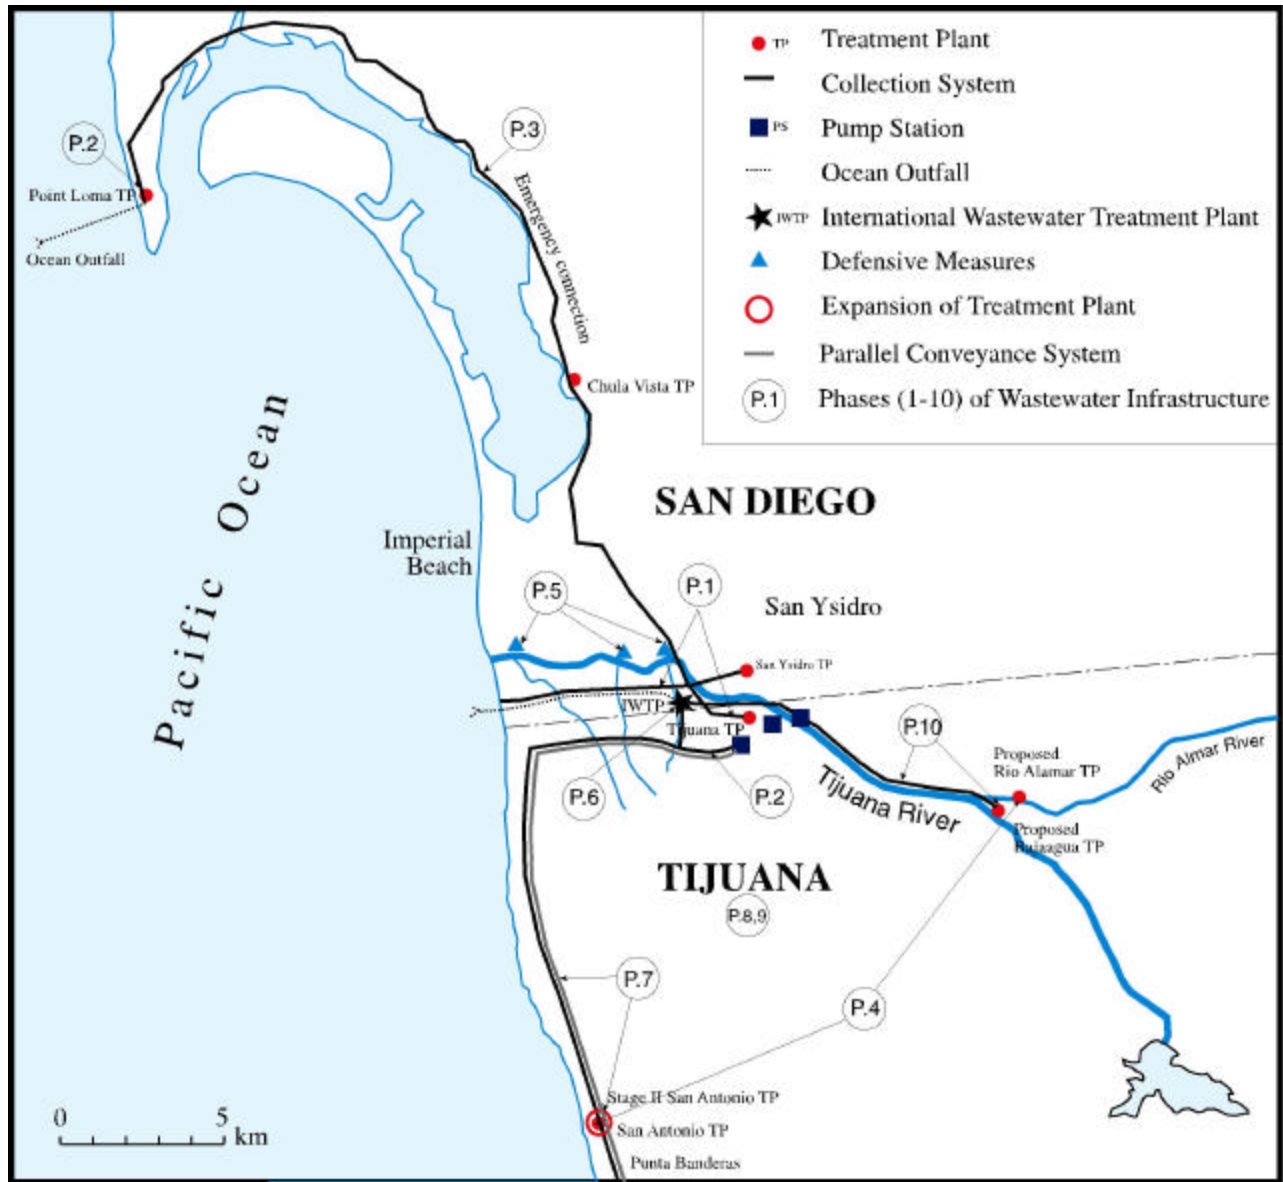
TP Treatment Plant
Collection System
PS Pump Station
Ocean Outfall
IWTP International Wastewater Treatment Plant
Defensive Measures
Expansion of Treatment Plant
Parallel Conveyance System
P.1 Phases (1-10) of Wastewater Infrastructure

P.2
Point Loma TP
Ocean Outfall
P.3
Emergency connection
Chula Vista TP
Pacific Ocean
SAN DIEGO
Imperial Beach
P.5
P.1
San Ysidro
San Ysidro TP
IWTP
Tijuana TP
P.10
Proposed Rio Alamar TP
Rio Alamar River
Tijuana River
Proposed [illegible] TP
P.6
P.2
TIJUANA
P.8,9
P.7
P.4
Stage II San Antonio TP
San Antonio TP
Punta Banderas
0 5 km